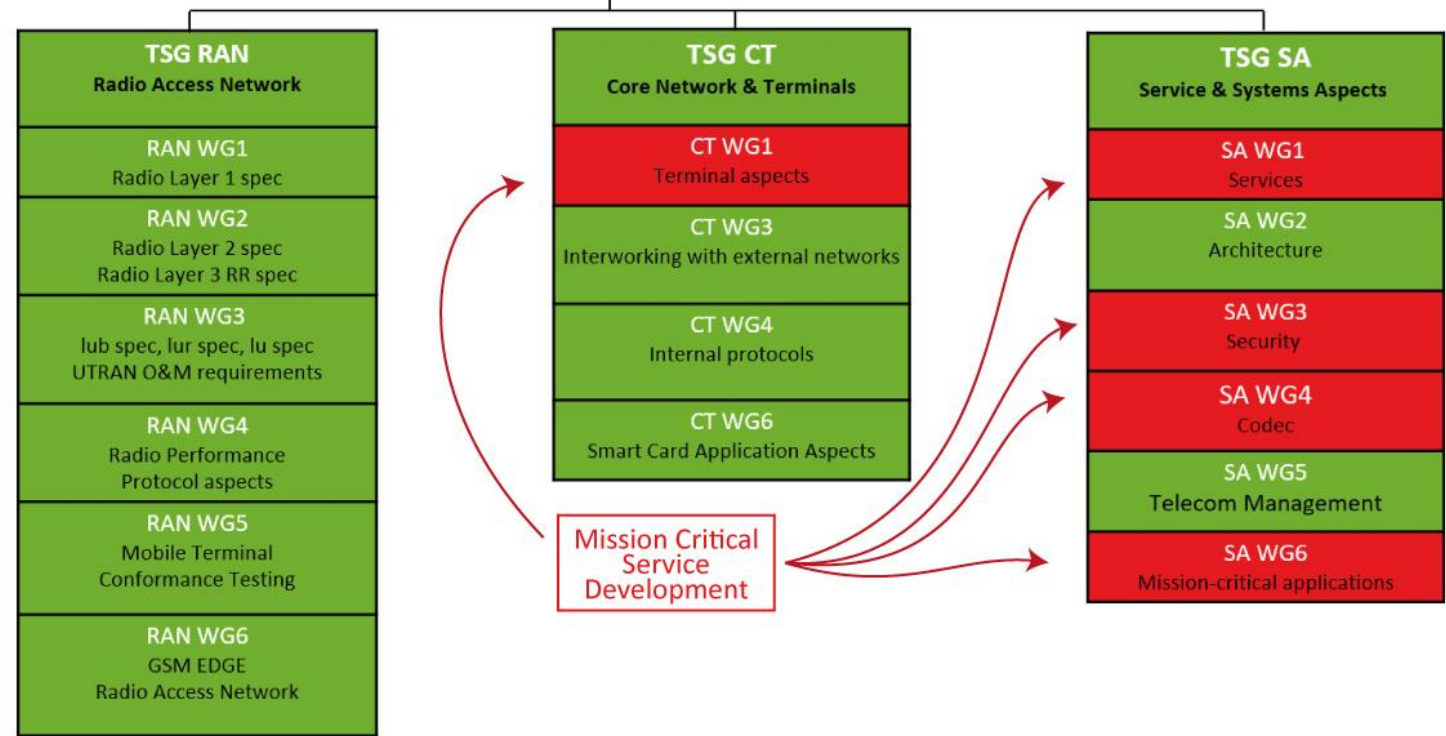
TSG RAN
Radio Access Network

RAN WG1
Radio Layer 1 spec

RAN WG2
Radio Layer 2 spec
Radio Layer 3 RR spec

RAN WG3
Iub spec, Iur spec, Iu spec
UTRAN O&M requirements

RAN WG4
Radio Performance
Protocol aspects

RAN WG5
Mobile Terminal
Conformance Testing

RAN WG6
GSM EDGE
Radio Access Network

TSG CT
Core Network & Terminals

CT WG1
Terminal aspects

CT WG3
Interworking with external networks

CT WG4
Internal protocols

CT WG6
Smart Card Application Aspects

Mission Critical Service Development

TSG SA
Service & Systems Aspects

SA WG1
Services

SA WG2
Architecture

SA WG3
Security

SA WG4
Codec

SA WG5
Telecom Management

SA WG6
Mission-critical applications